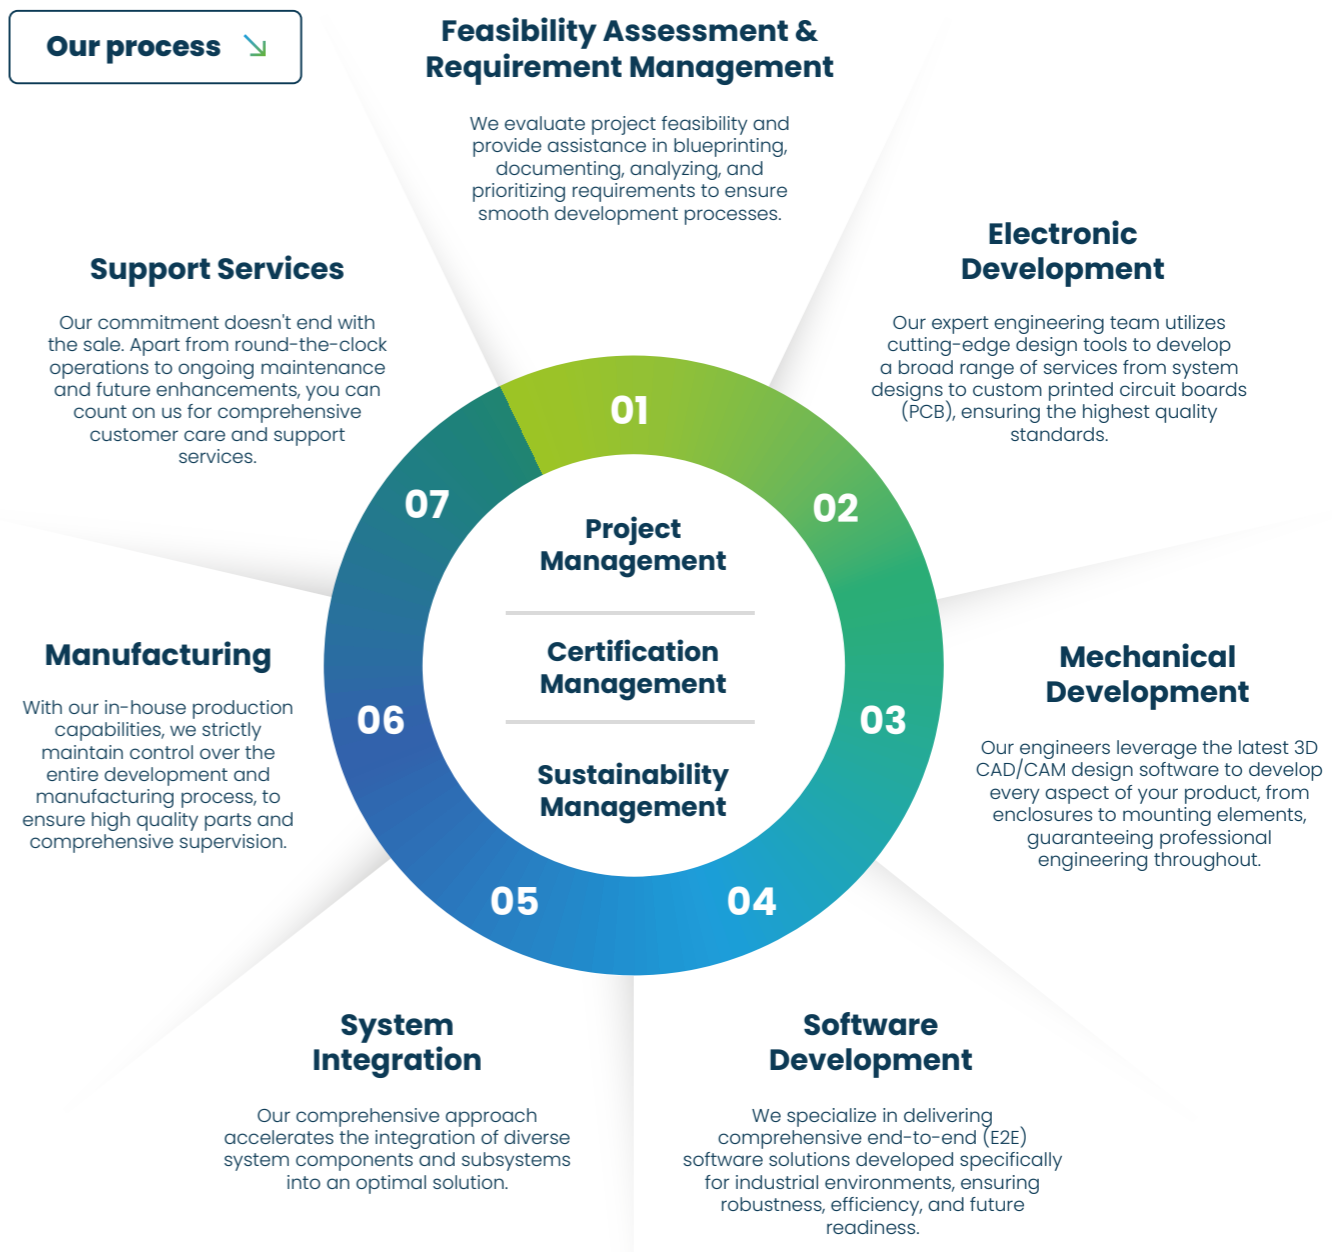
Our process ↘

Feasibility Assessment & Requirement Management

We evaluate project feasibility and provide assistance in blueprinting, documenting, analyzing, and prioritizing requirements to ensure smooth development processes.

Support Services

Our commitment doesn't end with the sale. Apart from round-the-clock operations to ongoing maintenance and future enhancements, you can count on us for comprehensive customer care and support services.

Electronic Development

Our expert engineering team utilizes cutting-edge design tools to develop a broad range of services from system designs to custom printed circuit boards (PCB), ensuring the highest quality standards.

01

02

03

04

05

06

07

Project Management

Certification Management

Sustainability Management

Manufacturing

With our in-house production capabilities, we strictly maintain control over the entire development and manufacturing process, to ensure high quality parts and comprehensive supervision.

Mechanical Development

Our engineers leverage the latest 3D CAD/CAM design software to develop every aspect of your product, from enclosures to mounting elements, guaranteeing professional engineering throughout.

System Integration

Our comprehensive approach accelerates the integration of diverse system components and subsystems into an optimal solution.

Software Development

We specialize in delivering comprehensive end-to-end (E2E) software solutions developed specifically for industrial environments, ensuring robustness, efficiency, and future readiness.